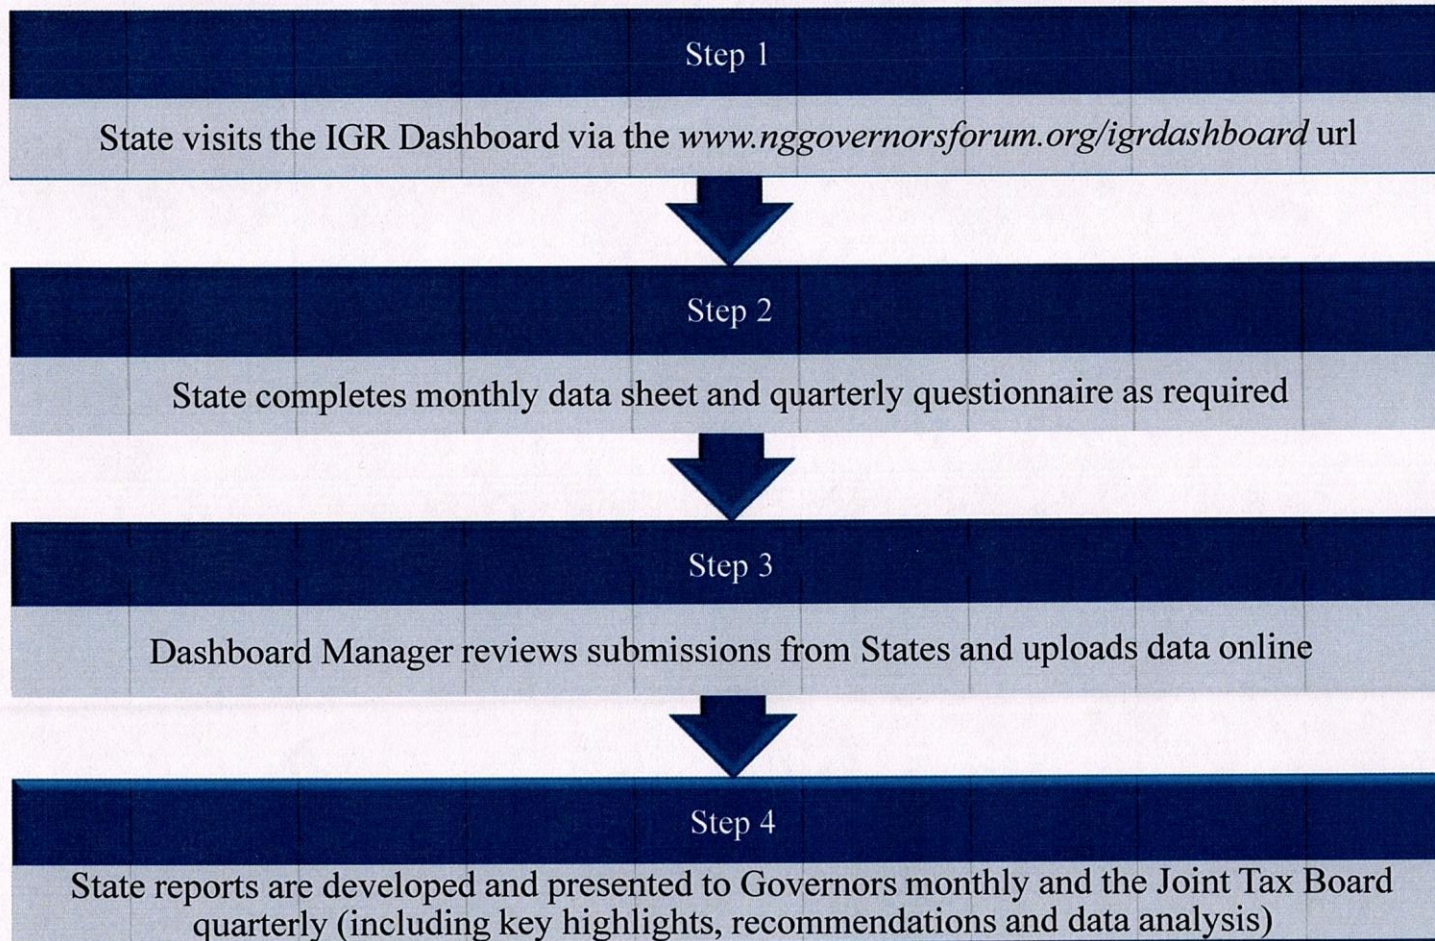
Step 1

State visits the IGR Dashboard via the www.nggovernorsforum.org/igrdashboard url

Step 2

State completes monthly data sheet and quarterly questionnaire as required

Step 3

Dashboard Manager reviews submissions from States and uploads data online

Step 4

State reports are developed and presented to Governors monthly and the Joint Tax Board quarterly (including key highlights, recommendations and data analysis)